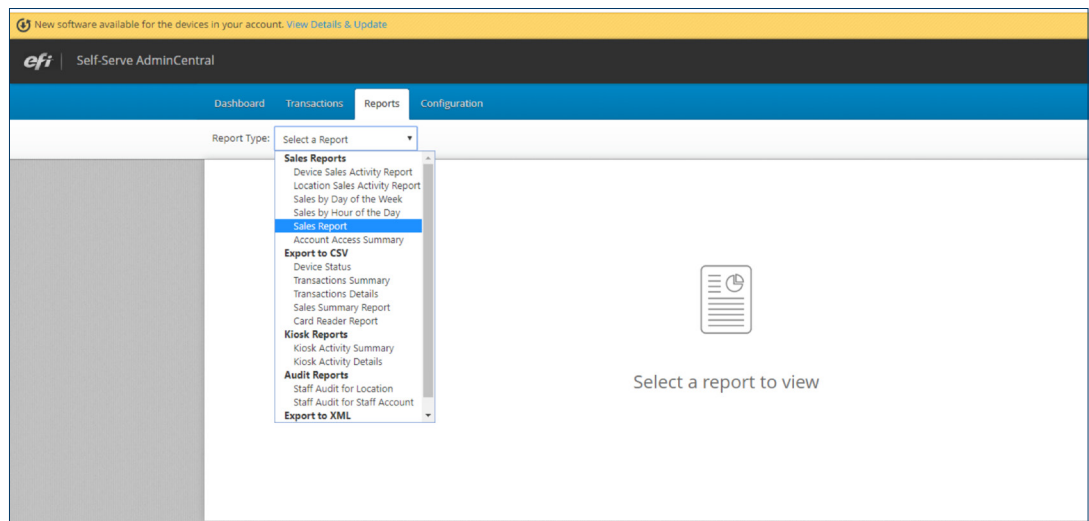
New software available for the devices in your account. View Details & Update

efi | Self-Serve AdminCentral

Dashboard Transactions Reports Configuration

Report Type: Select a Report

Sales Reports
Device Sales Activity Report
Location Sales Activity Report
Sales by Day of the Week
Sales by Hour of the Day
Sales Report
Account Access Summary
Export to CSV
Device Status
Transactions Summary
Transactions Details
Sales Summary Report
Card Reader Report
Kiosk Reports
Kiosk Activity Summary
Kiosk Activity Details
Audit Reports
Staff Audit for Location
Staff Audit for Staff Account
Export to XML

Select a report to view